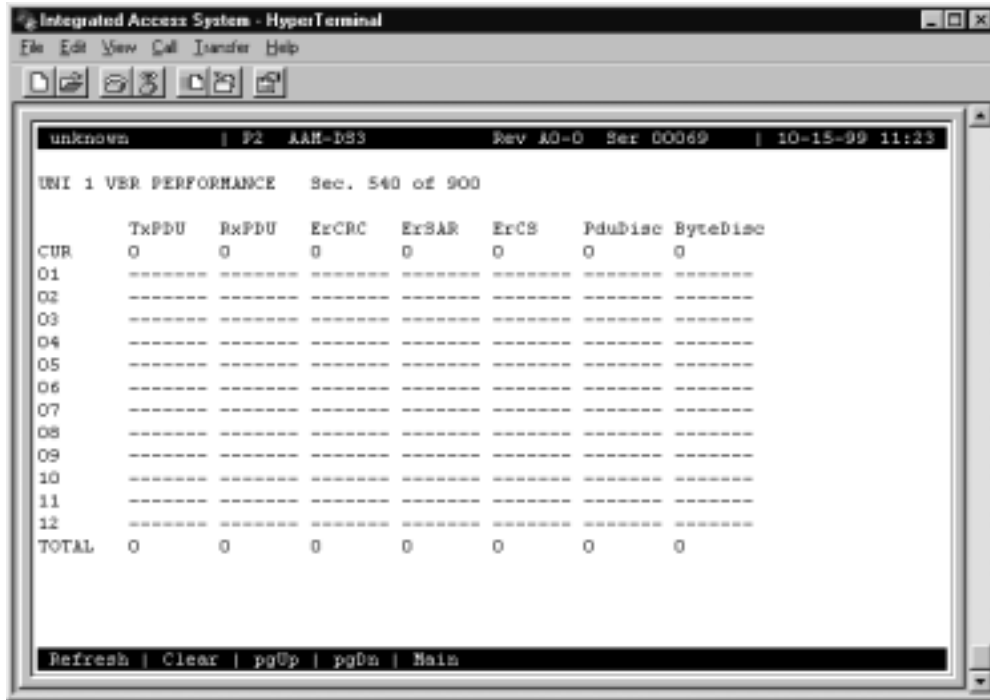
Integrated Access System - HyperTerminal

File Edit View Call Transfer Help

unknown | P2 AAM-DS3 Rev A0-0 Ser 00069 | 10-15-99 11:23

UNI 1 VBR PERFORMANCE Sec. 540 of 900

| | TxPDU | RxPDU | ErCRC | ErSAR | ErCS | PduDisc | ByteDisc |
|---|---|---|---|---|---|---|---|
| CUR | 0 | 0 | 0 | 0 | 0 | 0 | 0 |
| 01 | -------- | -------- | -------- | -------- | -------- | -------- | -------- |
| 02 | -------- | -------- | -------- | -------- | -------- | -------- | -------- |
| 03 | -------- | -------- | -------- | -------- | -------- | -------- | -------- |
| 04 | -------- | -------- | -------- | -------- | -------- | -------- | -------- |
| 05 | -------- | -------- | -------- | -------- | -------- | -------- | -------- |
| 06 | -------- | -------- | -------- | -------- | -------- | -------- | -------- |
| 07 | -------- | -------- | -------- | -------- | -------- | -------- | -------- |
| 08 | -------- | -------- | -------- | -------- | -------- | -------- | -------- |
| 09 | -------- | -------- | -------- | -------- | -------- | -------- | -------- |
| 10 | -------- | -------- | -------- | -------- | -------- | -------- | -------- |
| 11 | -------- | -------- | -------- | -------- | -------- | -------- | -------- |
| 12 | -------- | -------- | -------- | -------- | -------- | -------- | -------- |
| TOTAL | 0 | 0 | 0 | 0 | 0 | 0 | 0 |

Refresh | Clear | pgUp | pgDn | Main